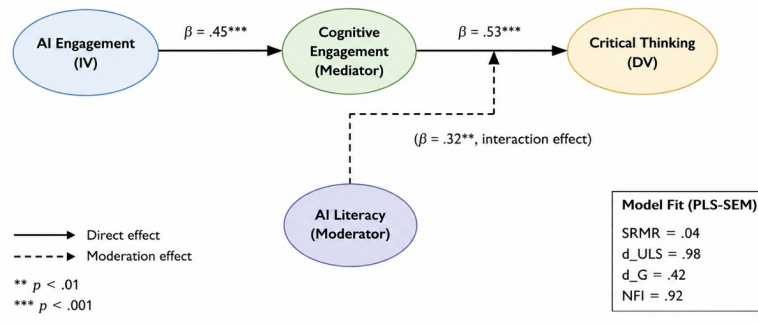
AI Engagement (IV)

$\beta$ = .45***

Cognitive Engagement (Mediator)

$\beta$ = .53***

Critical Thinking (DV)

($\beta$ = .32**, interaction effect)

AI Literacy (Moderator)

Direct effect
Moderation effect

** $p$ < .01
*** $p$ < .001

Model Fit (PLS-SEM)
SRMR = .04
d_ULS = .98
d_G = .42
NFI = .92